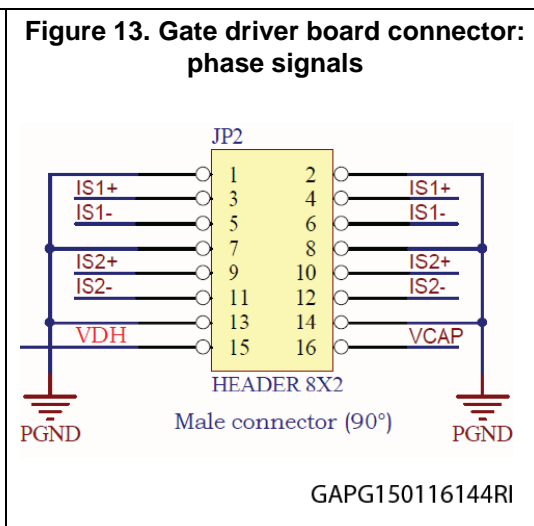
Figure 13. Gate driver board connector: phase signals

JP2

| | | | |
|---|---|---|---|
| | 1 | 2 | |
| IS1+ | 3 | 4 | IS1+ |
| IS1- | 5 | 6 | IS1- |
| | 7 | 8 | |
| IS2+ | 9 | 10 | IS2+ |
| IS2- | 11 | 12 | IS2- |
| | 13 | 14 | |
| VDH | 15 | 16 | VCAP |

HEADER 8X2

Male connector (90°)

PGND

PGND

GAPG150116144RI